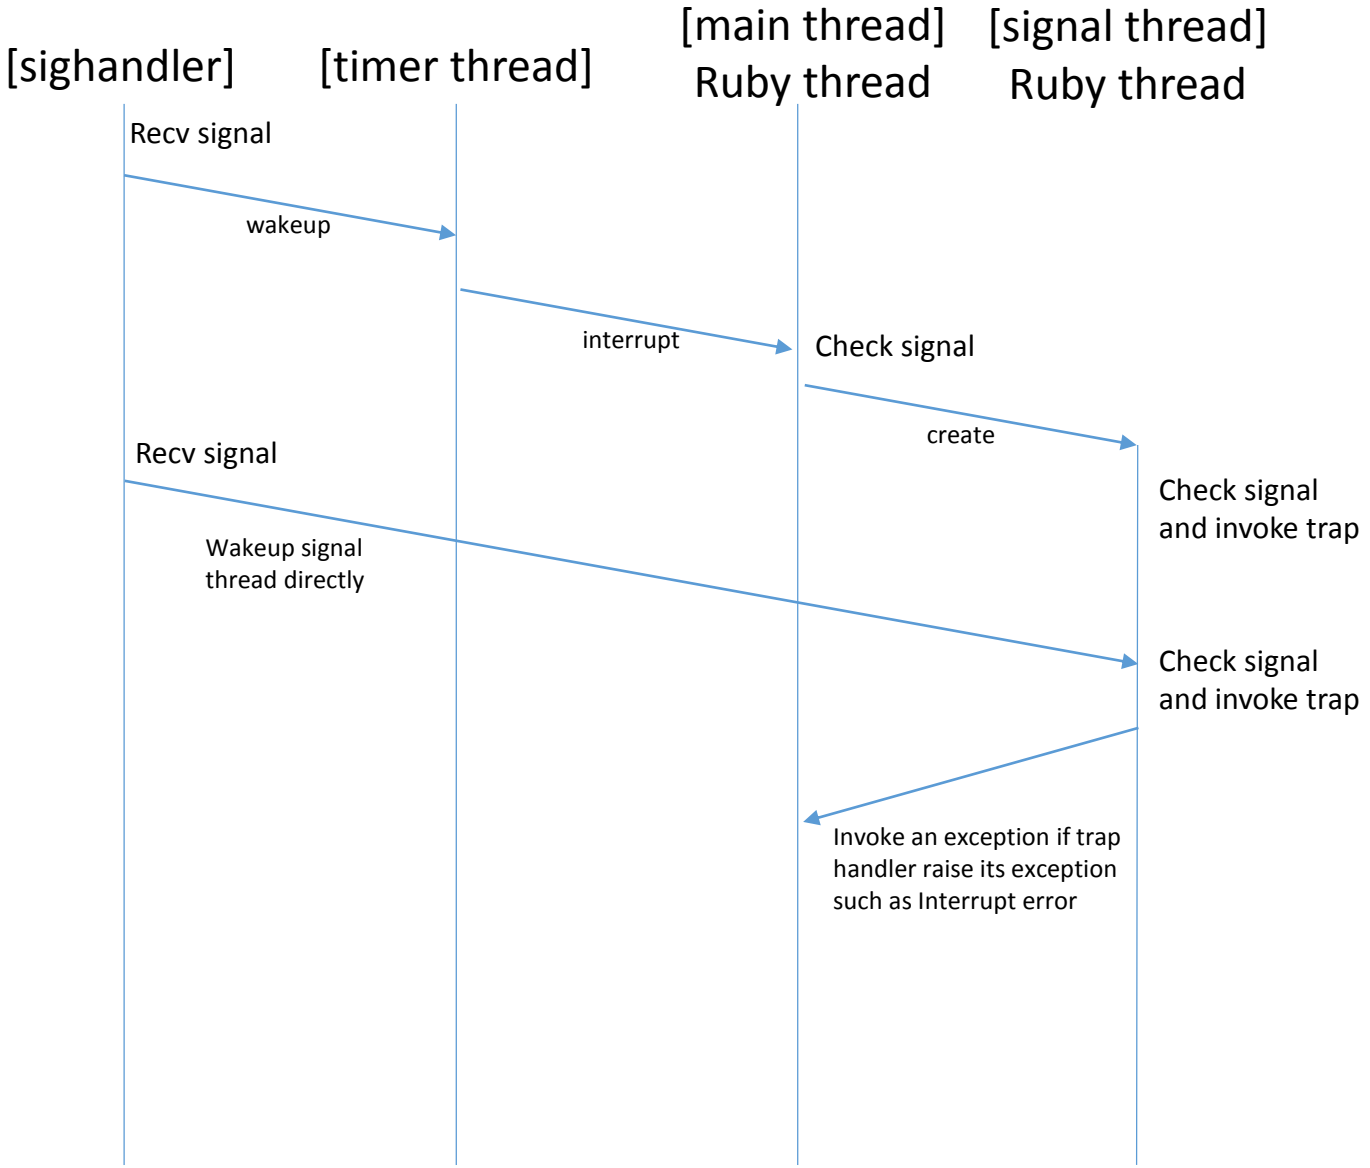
[sighandler]

[timer thread]

[main thread]
Ruby thread

[signal thread]
Ruby thread

Recv signal

wakeup

interrupt

Check signal

create

Recv signal

Check signal
and invoke trap

Wakeup signal
thread directly

Check signal
and invoke trap

Invoke an exception if trap handler raise its exception such as Interrupt error